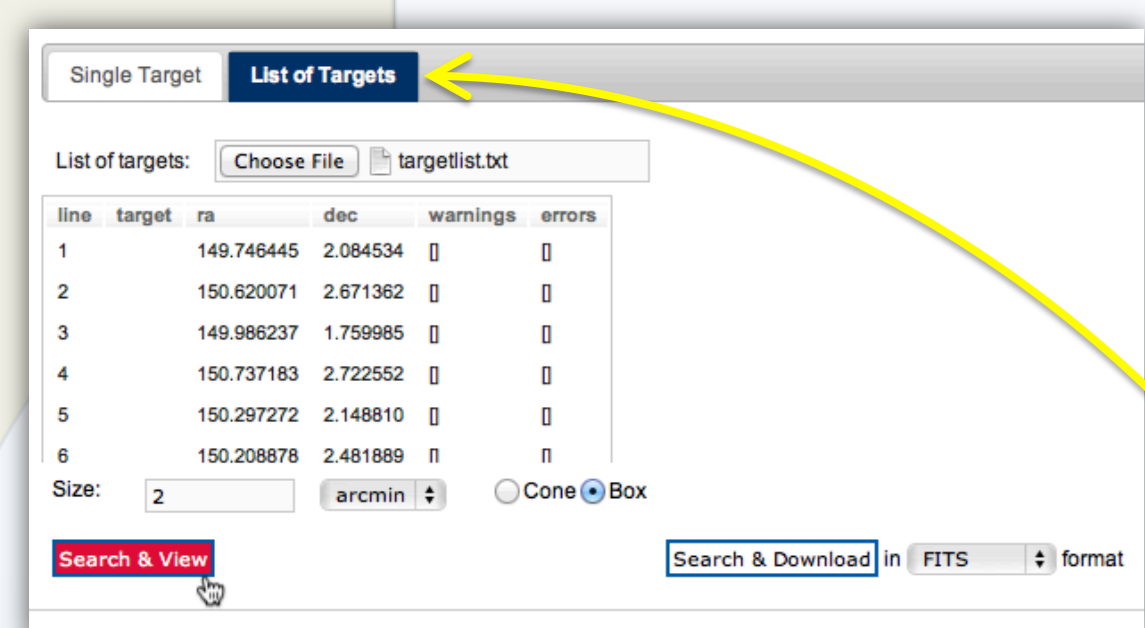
Single Target | List of Targets

List of targets: Choose File targetlist.txt

| line | target | ra | dec | warnings | errors |
|---|---|---|---|---|---|
| 1 | | 149.746445 | 2.084534 | [] | [] |
| 2 | | 150.620071 | 2.671362 | [] | [] |
| 3 | | 149.986237 | 1.759985 | [] | [] |
| 4 | | 150.737183 | 2.722552 | [] | [] |
| 5 | | 150.297272 | 2.148810 | [] | [] |
| 6 | | 150.208878 | 2.481889 | [] | [] |

Size: 2 arcmin Cone Box

Search & View

Search & Download in FITS format